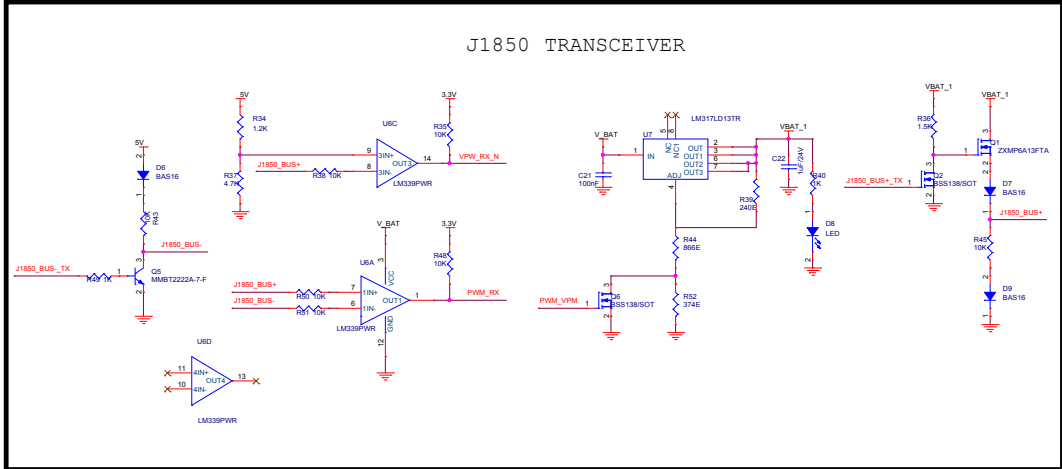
J1850 TRANSCEIVER

5V
D6
BAS16
R43
1K
J1850_BUS-
J1850_BUS-_TX
R49 1K
1
3
2
Q5
MMBT2222A-7-F

5V
R34
1.2K
J1850_BUS+
R37
4.7K
R38 10K
U6C
9
3IN+
8
3IN-
OUT3
14
VPW_RX_N
LM339PWR
3.3V
R35
10K

V_BAT
U6A
J1850_BUS+
J1850_BUS-
R50 10K
R51 10K
7
1IN+
6
1IN-
VCC
OUT1
1
GND
12
LM339PWR
3.3V
R48
10K
PWM_RX

U6D
11
4IN+
10
4IN-
OUT4
13
LM339PWR

V_BAT
U7
LM317LD13TR
C21
100nF
1
IN
NC
NC1
5
8
OUT
OUT1
OUT2
OUT3
ADJ
2
3
6
7
4
VBAT_1
C22
1uF/24V
R39
240E
R40
1K
D8
LED
R44
866E
PWM_VPM
Q6
BSS138/SOT
R52
374E

VBAT_1
R36
1.5K
VBAT_1
Q1
ZXMP6A13FTA
J1850_BUS+_TX
Q2
BSS138/SOT
D7
BAS16
J1850_BUS+
R45
10K
D9
BAS16